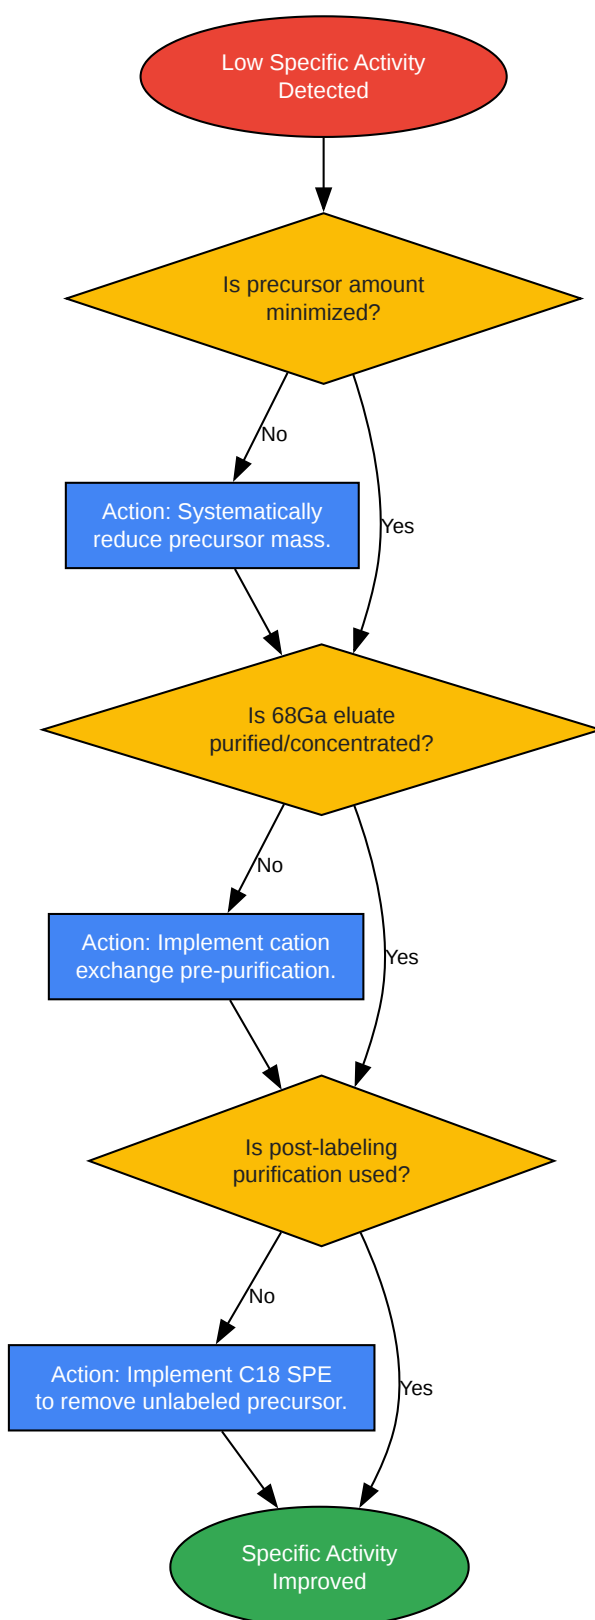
Low Specific Activity Detected

Is precursor amount minimized?

No

Action: Systematically reduce precursor mass.

Yes

Is 68Ga eluate purified/concentrated?

No

Action: Implement cation exchange pre-purification.

Yes

Is post-labeling purification used?

No

Action: Implement C18 SPE to remove unlabeled precursor.

Yes

Specific Activity Improved